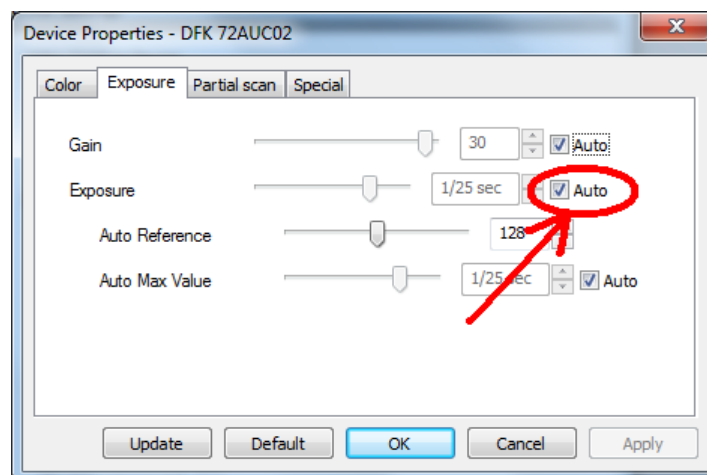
Device Properties - DFK 72AUC02

Color | Exposure | Partial scan | Special

Gain 30 Auto

Exposure 1/25 sec Auto

Auto Reference 128

Auto Max Value 1/25 sec Auto

Update | Default | OK | Cancel | Apply